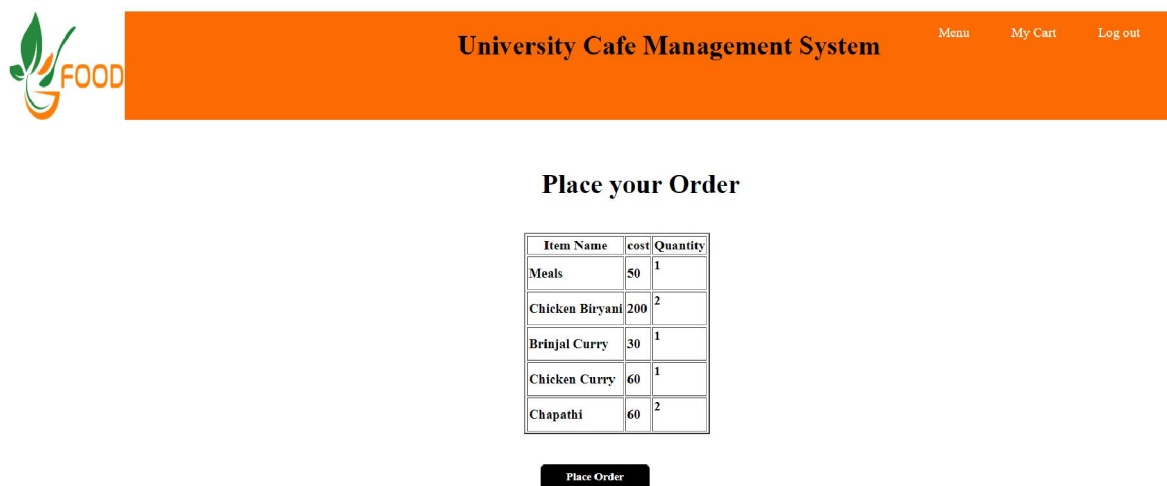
FOOD

University Cafe Management System

Menu My Cart Log out

Place your Order

| Item Name | cost | Quantity |
|---|---|---|
| Meals | 50 | 1 |
| Chicken Biryani | 200 | 2 |
| Brinjal Curry | 30 | 1 |
| Chicken Curry | 60 | 1 |
| Chapathi | 60 | 2 |

Place Order